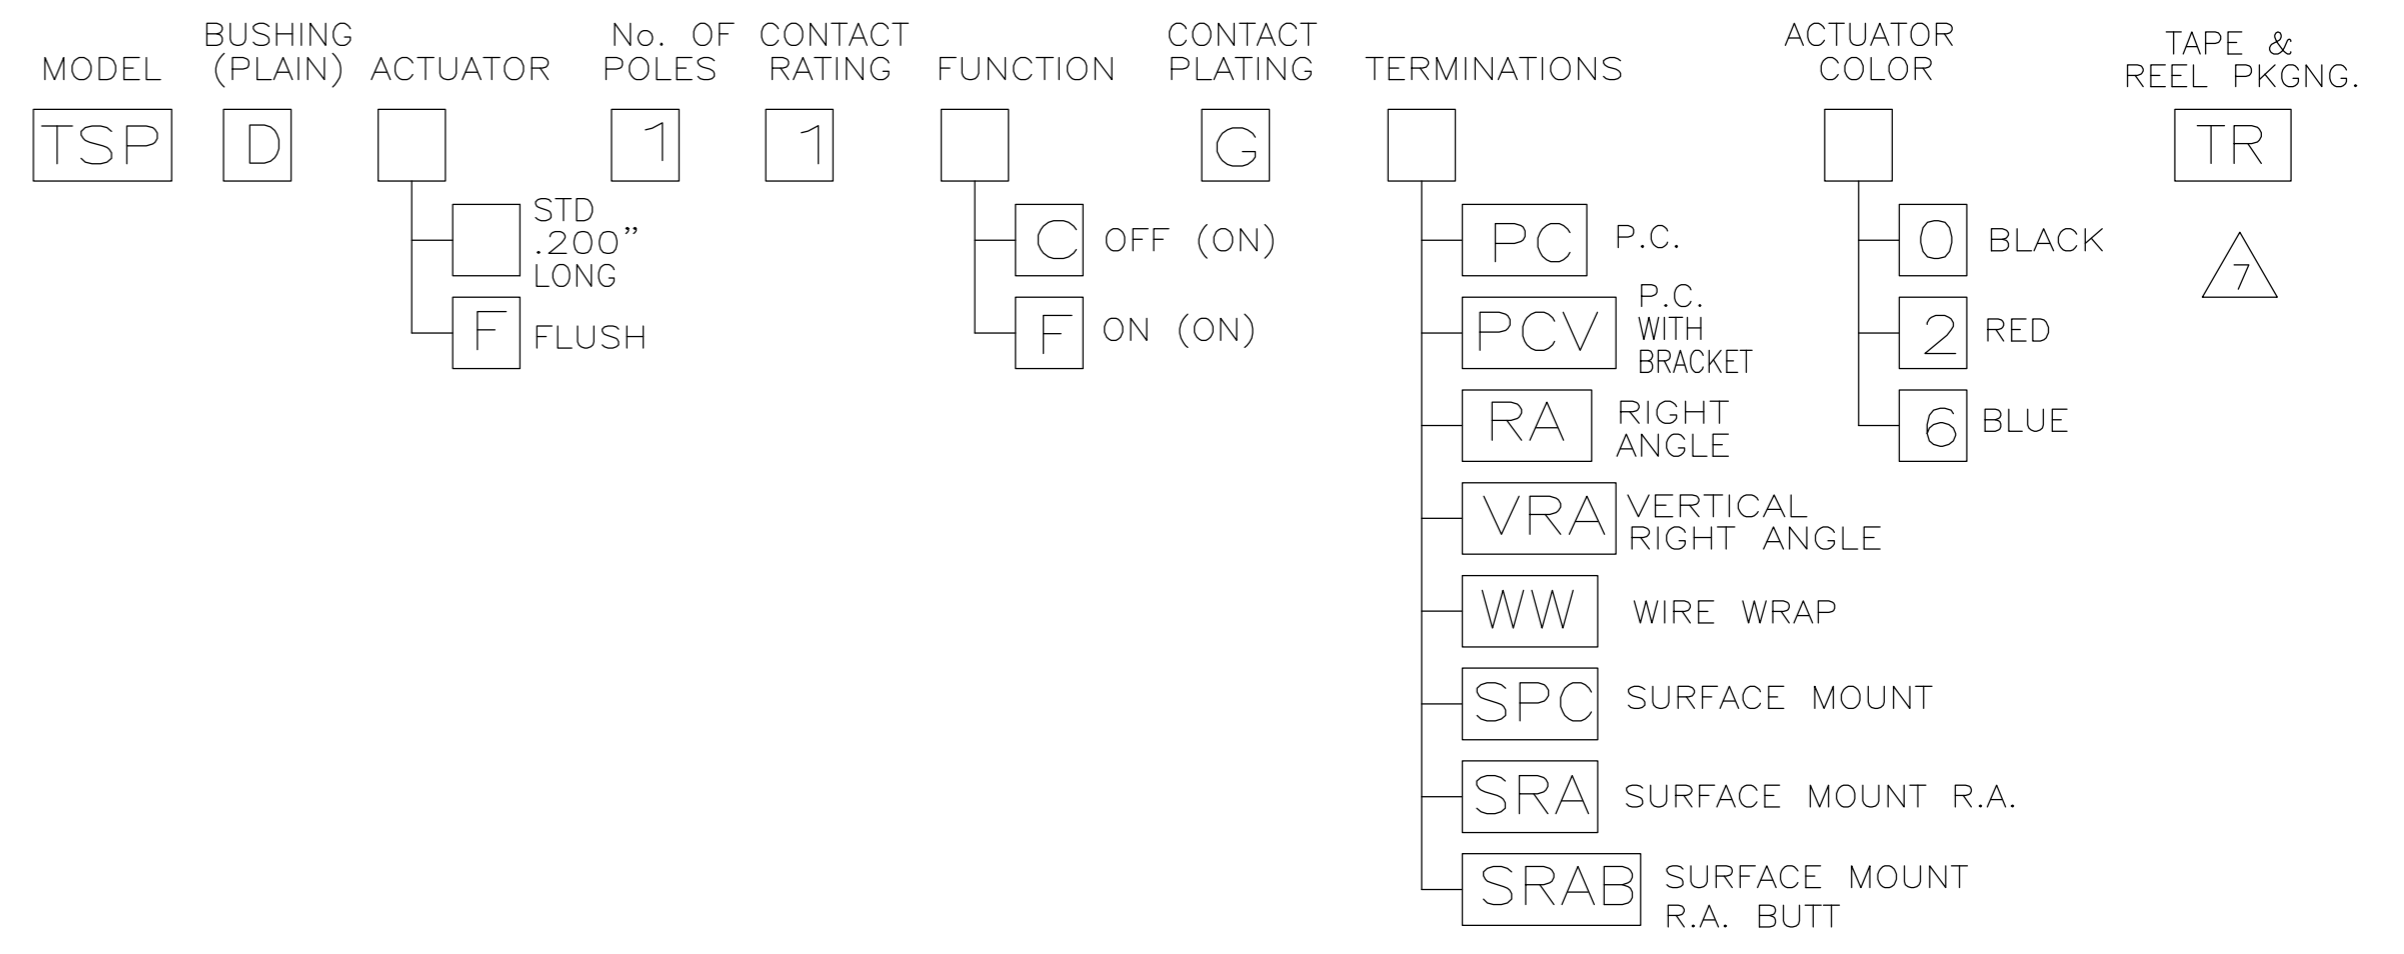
MODEL
TSP

BUSHING (PLAIN)
D

ACTUATOR
STD .200" LONG
F FLUSH

No. OF POLES
1

CONTACT RATING
1

FUNCTION
C OFF (ON)
F ON (ON)

CONTACT PLATING
G

TERMINATIONS
PC P.C.
PCV P.C. WITH BRACKET
RA RIGHT ANGLE
VRA VERTICAL RIGHT ANGLE
WW WIRE WRAP
SPC SURFACE MOUNT
SRA SURFACE MOUNT R.A.
SRAB SURFACE MOUNT R.A. BUTT

ACTUATOR COLOR
0 BLACK
2 RED
6 BLUE

TAPE & REEL PKGNG.
TR
7